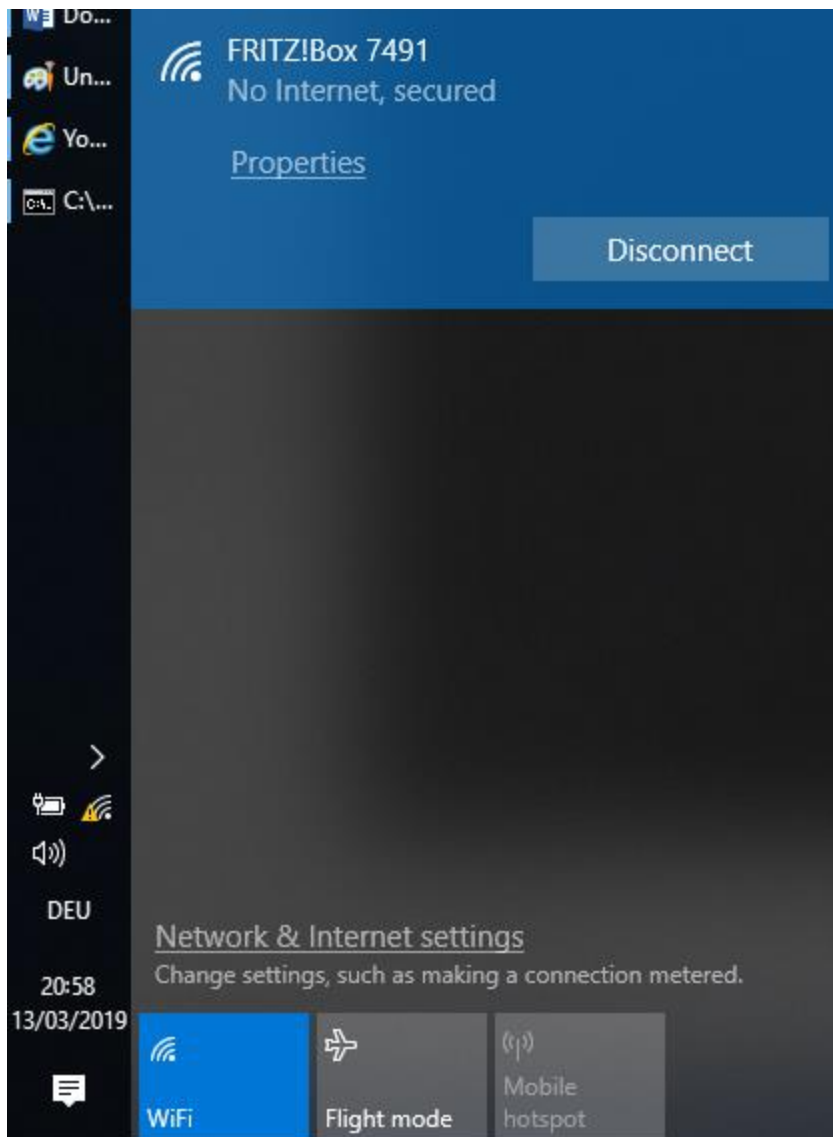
Do...
Un...
Yo...
C:\...

FRITZ!Box 7491
No Internet, secured

Properties

Disconnect

DEU

20:58
13/03/2019

Network & Internet settings
Change settings, such as making a connection metered.

WiFi

Flight mode

Mobile hotspot